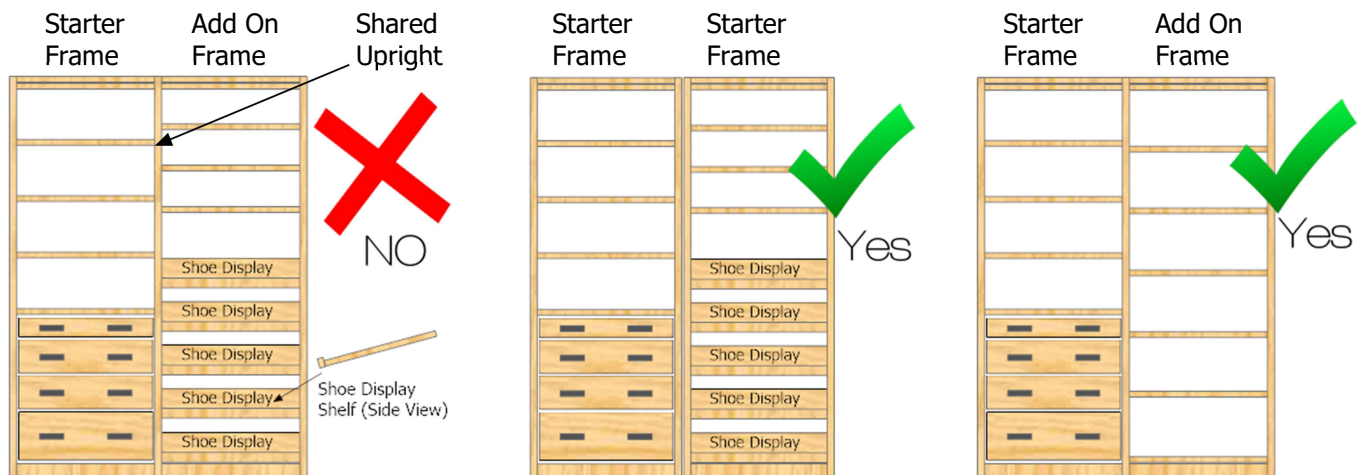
Starter Frame

Add On Frame

Shared Upright

Shoe Display

Shoe Display

Shoe Display

Shoe Display

Shoe Display

NO

Shoe Display Shelf (Side View)

Starter Frame

Starter Frame

Shoe Display

Shoe Display

Shoe Display

Shoe Display

Shoe Display

Yes

Starter Frame

Add On Frame

Yes